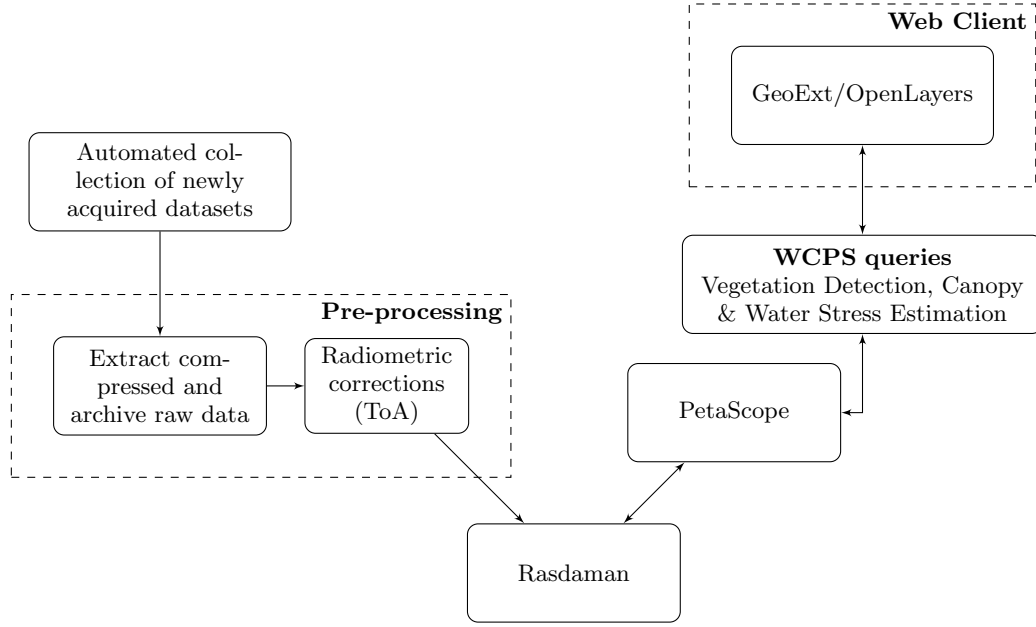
Web Client

GeoExt/OpenLayers

Automated collection of newly acquired datasets

WCPS queries
Vegetation Detection, Canopy & Water Stress Estimation

Pre-processing

Extract compressed and archive raw data

Radiometric corrections (ToA)

PetaScope

Rasdaman